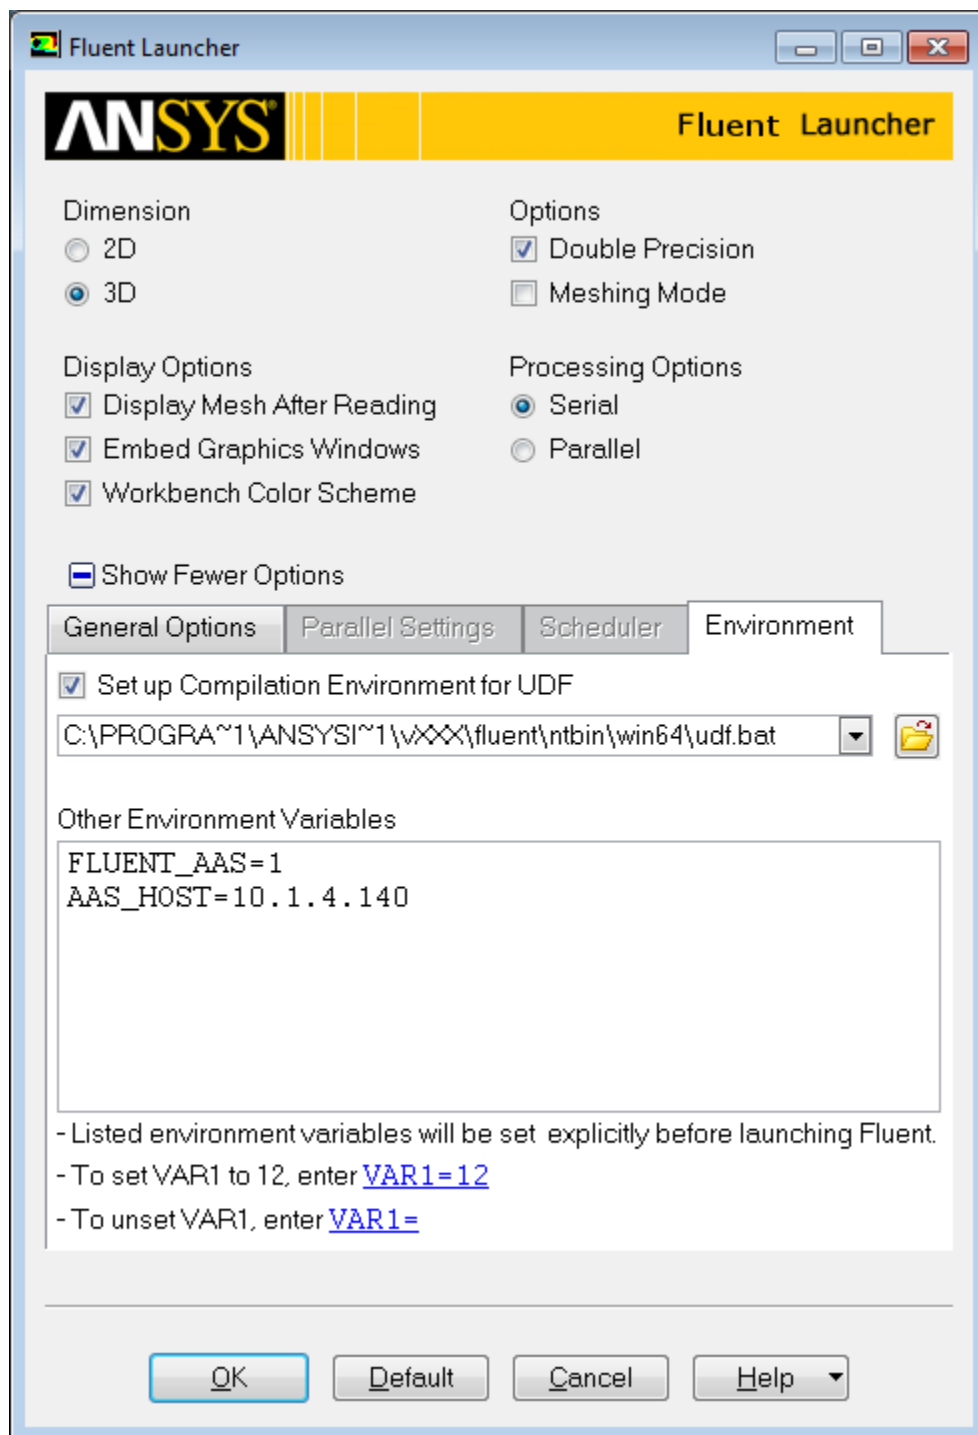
Fluent Launcher

ANSYS

Fluent Launcher

Dimension
2D
3D

Options
Double Precision
Meshing Mode

Display Options
Display Mesh After Reading
Embed Graphics Windows
Workbench Color Scheme

Processing Options
Serial
Parallel

Show Fewer Options

General Options | Parallel Settings | Scheduler | Environment

Set up Compilation Environment for UDF

C:\PROGRA~1\ANSYSI~1\vXXX\fluent\ntbin\win64\udf.bat

Other Environment Variables

FLUENT_AAS=1
AAS_HOST=10.1.4.140

- Listed environment variables will be set explicitly before launching Fluent.
- To set VAR1 to 12, enter VAR1=12
- To unset VAR1, enter VAR1=

OK Default Cancel Help